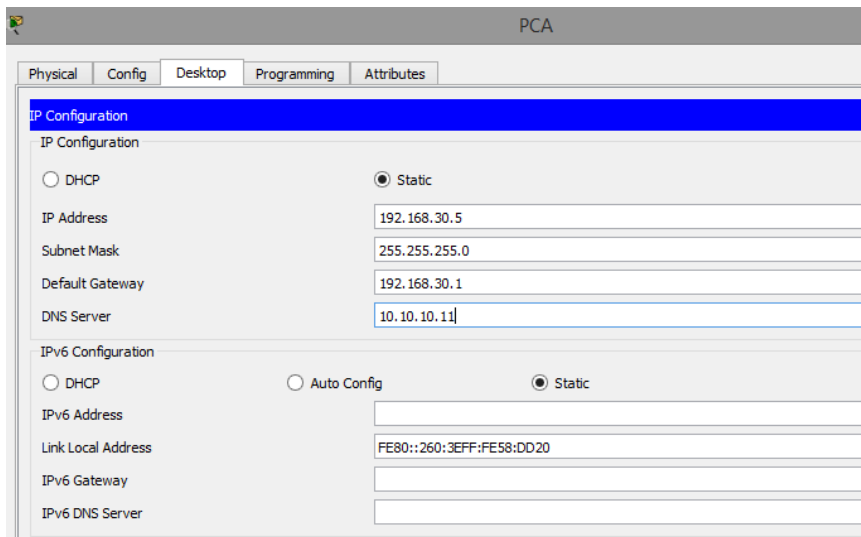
PCA

Physical
Config
Desktop
Programming
Attributes

IP Configuration

IP Configuration

DHCP
Static

IP Address
192.168.30.5

Subnet Mask
255.255.255.0

Default Gateway
192.168.30.1

DNS Server
10.10.10.11

IPv6 Configuration

DHCP
Auto Config
Static

IPv6 Address

Link Local Address
FE80::260:3EFF:FE58:DD20

IPv6 Gateway

IPv6 DNS Server